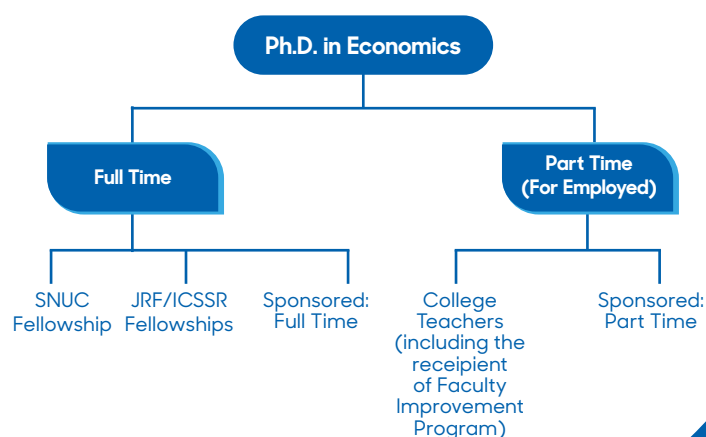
Ph.D. in Economics

Full Time

Part Time (For Employed)

SNUC Fellowship

JRF/ICSSR Fellowships

Sponsored: Full Time

College Teachers (including the receipient of Faculty Improvement Program)

Sponsored: Part Time